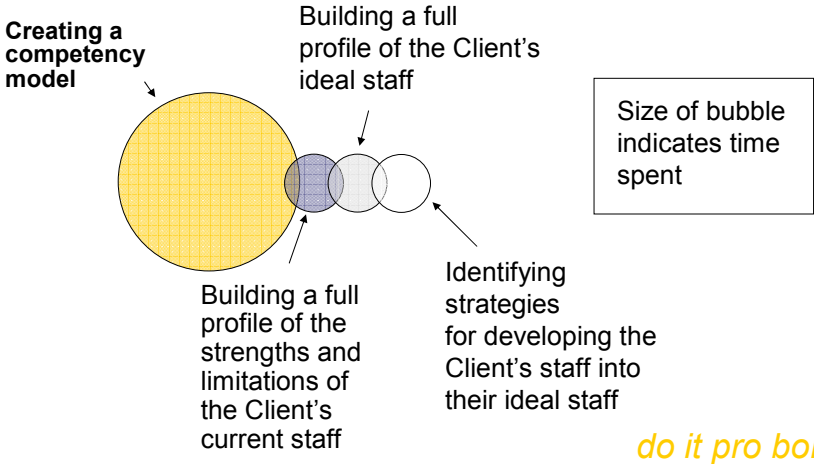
Creating a competency model

Building a full profile of the Client's ideal staff

Size of bubble indicates time spent

Building a full profile of the strengths and limitations of the Client's current staff

Identifying strategies for developing the Client's staff into their ideal staff

do it pro bo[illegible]